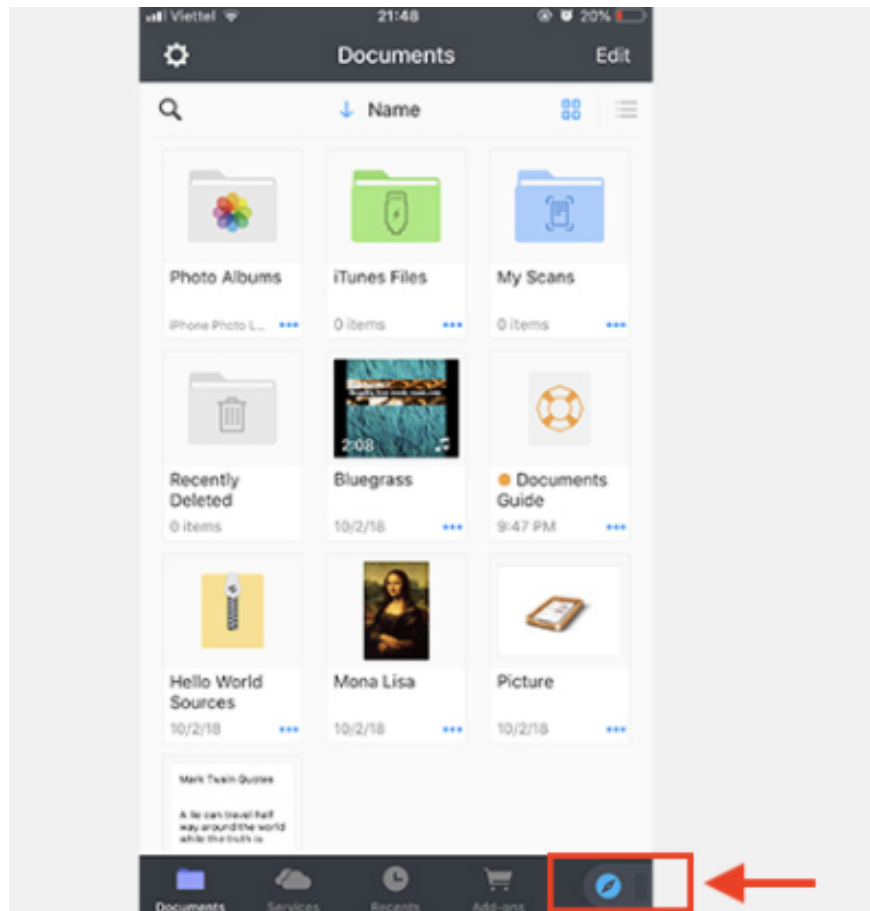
Viettel 21:48 20%

Documents Edit

Name

Photo Albums
iPhone Photo L...

iTunes Files
0 items

My Scans
0 items

Recently Deleted
0 items

2:08
Bluegrass
10/2/18

Documents Guide
9:47 PM

Hello World Sources
10/2/18

Mona Lisa
10/2/18

Picture
10/2/18

Mark Twain Quotes

A lie can travel half way around the world while the truth is

Documents Services Recents Add-ons